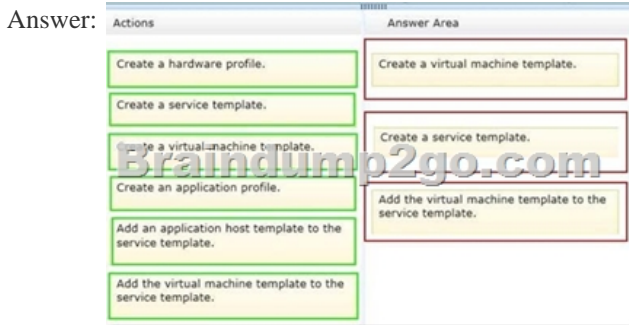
Answer:

Actions

Create a hardware profile.

Create a service template.

Create a virtual machine template.

Create an application profile.

Add an application host template to the service template.

Add the virtual machine template to the service template.

Answer Area

Create a virtual machine template.

Create a service template.

Add the virtual machine template to the service template.

Braindump2go.com